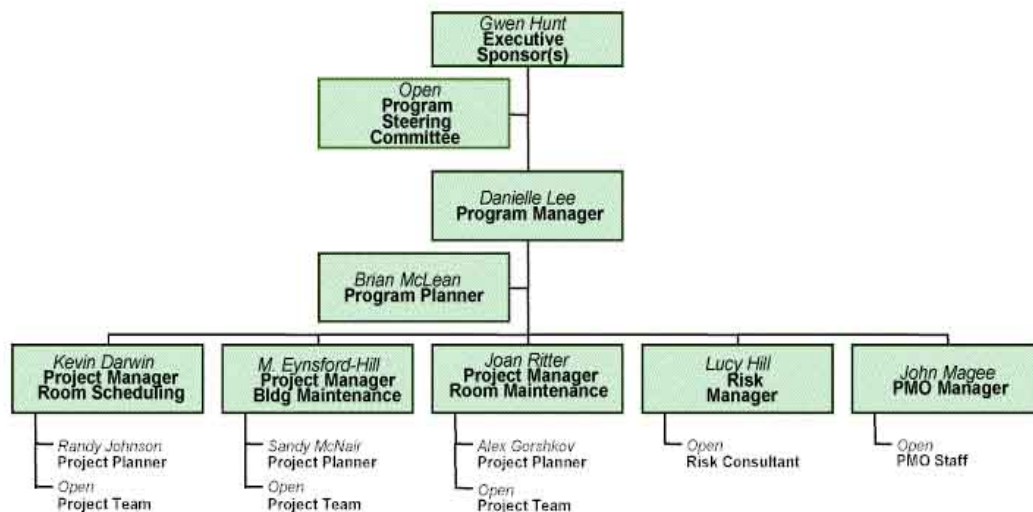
Gwen Hunt
Executive Sponsor(s)

Open
Program Steering Committee

Danielle Lee
Program Manager

Brian McLean
Program Planner

Kevin Darwin
Project Manager
Room Scheduling

Randy Johnson
Project Planner

Open
Project Team

M. Eynsford-Hill
Project Manager
Bldg Maintenance

Sandy McNair
Project Planner

Open
Project Team

Joan Ritter
Project Manager
Room Maintenance

Alex Gorshkov
Project Planner

Open
Project Team

Lucy Hill
Risk
Manager

Open
Risk Consultant

John Magee
PMO Manager

Open
PMO Staff